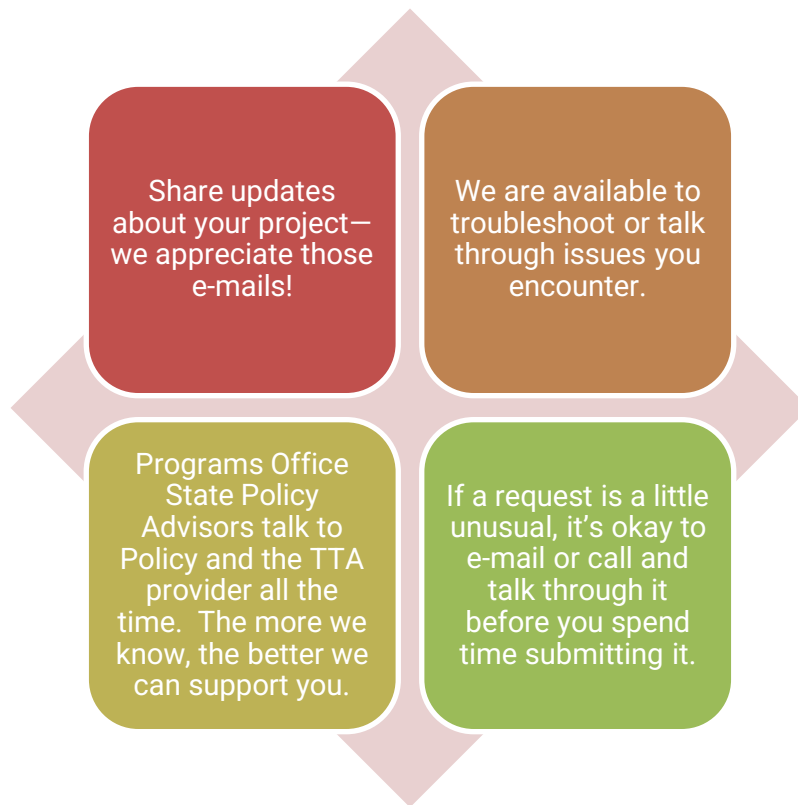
Share updates about your project—we appreciate those e-mails!

We are available to troubleshoot or talk through issues you encounter.

Programs Office State Policy Advisors talk to Policy and the TTA provider all the time. The more we know, the better we can support you.

If a request is a little unusual, it’s okay to e-mail or call and talk through it before you spend time submitting it.